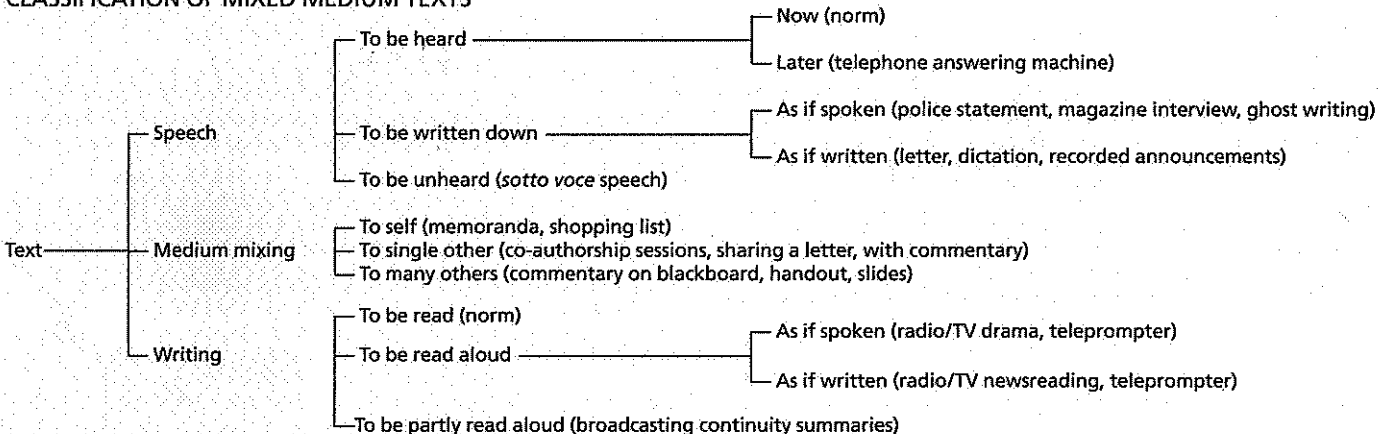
CLASSIFICATION OF MIXED MEDIUM TEXTS

Text

Speech

To be heard

Now (norm)

Later (telephone answering machine)

To be written down

As if spoken (police statement, magazine interview, ghost writing)

As if written (letter, dictation, recorded announcements)

To be unheard (*sotto voce* speech)

Medium mixing

To self (memoranda, shopping list)

To single other (co-authorship sessions, sharing a letter, with commentary)

To many others (commentary on blackboard, handout, slides)

Writing

To be read (norm)

To be read aloud

As if spoken (radio/TV drama, teleprompter)

As if written (radio/TV newsreading, teleprompter)

To be partly read aloud (broadcasting continuity summaries)